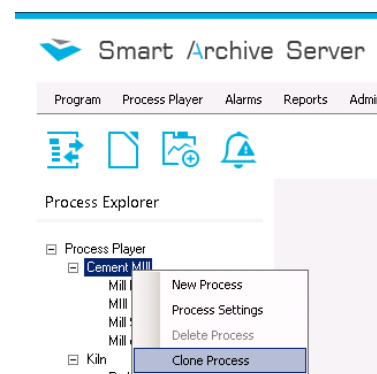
Smart Archive Server

Program Process Player Alarms Reports Admi

Process Explorer

⊟ Process Player
⊟ Cement Mill
Mill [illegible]
Mill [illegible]
Mill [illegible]
Mill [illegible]
⊟ Kiln

New Process
Process Settings
Delete Process
Clone Process